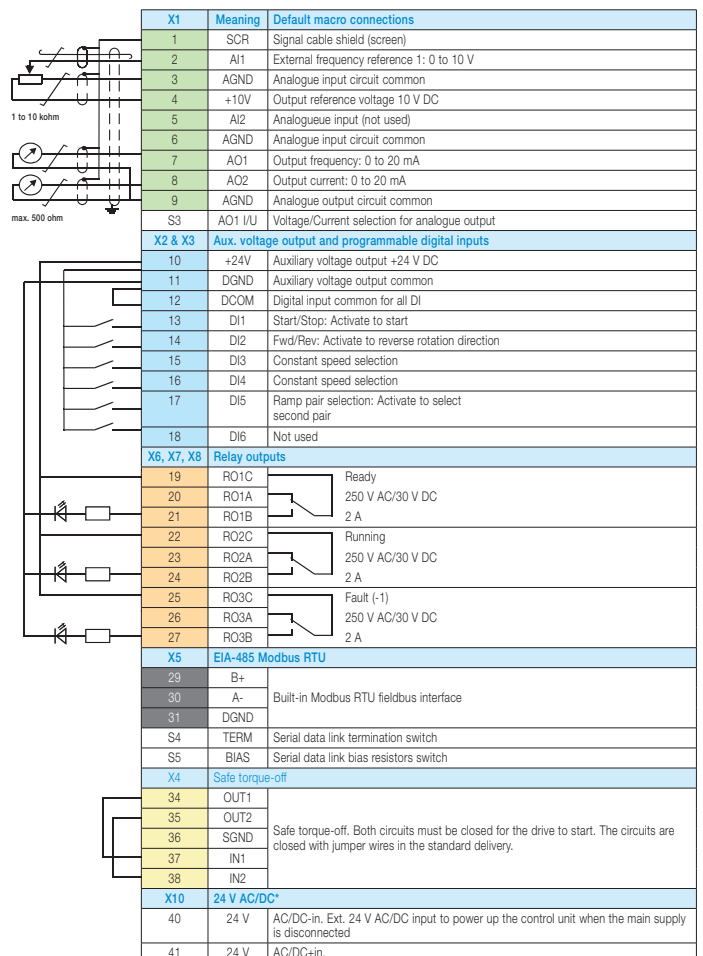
1 to 10 kohm

max. 500 ohm

| X1 | Meaning | Default macro connections |
|---|---|---|
| 1 | SCR | Signal cable shield (screen) |
| 2 | AI1 | External frequency reference 1: 0 to 10 V |
| 3 | AGND | Analogue input circuit common |
| 4 | +10V | Output reference voltage 10 V DC |
| 5 | AI2 | Analogueue input (not used) |
| 6 | AGND | Analogue input circuit common |
| 7 | AO1 | Output frequency: 0 to 20 mA |
| 8 | AO2 | Output current: 0 to 20 mA |
| 9 | AGND | Analogue output circuit common |
| S3 | AO1 I/U | Voltage/Current selection for analogue output |
| X2 & X3 | Aux. voltage output and programmable digital inputs | |
| 10 | +24V | Auxiliary voltage output +24 V DC |
| 11 | DGND | Auxiliary voltage output common |
| 12 | DCOM | Digital input common for all DI |
| 13 | DI1 | Start/Stop: Activate to start |
| 14 | DI2 | Fwd/Rev: Activate to reverse rotation direction |
| 15 | DI3 | Constant speed selection |
| 16 | DI4 | Constant speed selection |
| 17 | DI5 | Ramp pair selection: Activate to select second pair |
| 18 | DI6 | Not used |
| X6, X7, X8 | Relay outputs | |
| 19 | RO1C | Ready |
| 20 | RO1A | 250 V AC/30 V DC |
| 21 | RO1B | 2 A |
| 22 | RO2C | Running |
| 23 | RO2A | 250 V AC/30 V DC |
| 24 | RO2B | 2 A |
| 25 | RO3C | Fault (-1) |
| 26 | RO3A | 250 V AC/30 V DC |
| 27 | RO3B | 2 A |
| X5 | EIA-485 Modbus RTU | |
| 29 | B+ | Built-in Modbus RTU fieldbus interface |
| 30 | A- | |
| 31 | DGND | |
| S4 | TERM | Serial data link termination switch |
| S5 | BIAS | Serial data link bias resistors switch |
| X4 | Safe torque-off | |
| 34 | OUT1 | Safe torque-off. Both circuits must be closed for the drive to start. The circuits are closed with jumper wires in the standard delivery. |
| 35 | OUT2 | |
| 36 | SGND | |
| 37 | IN1 | |
| 38 | IN2 | |
| X10 | 24 V AC/DC* | |
| 40 | 24 V | AC/DC-in. Ext. 24 V AC/DC input to power up the control unit when the main supply is disconnected |
| 41 | 24 V | AC/DC+in. |